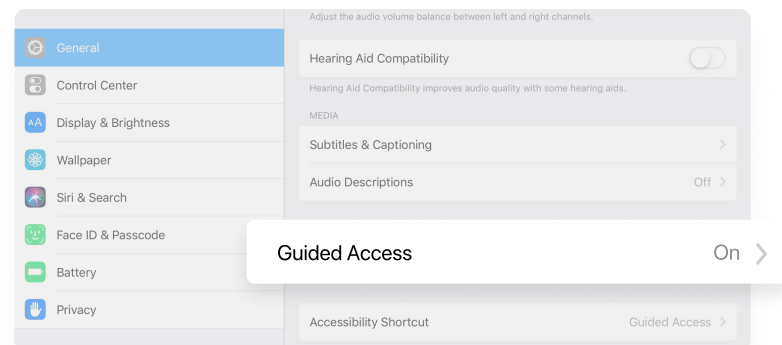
General
Control Center
Display & Brightness
Wallpaper
Siri & Search
Face ID & Passcode
Battery
Privacy

Adjust the audio volume balance between left and right channels.

Hearing Aid Compatibility

Hearing Aid Compatibility improves audio quality with some hearing aids.

MEDIA

Subtitles & Captioning

Audio Descriptions Off

Guided Access On

Accessibility Shortcut Guided Access